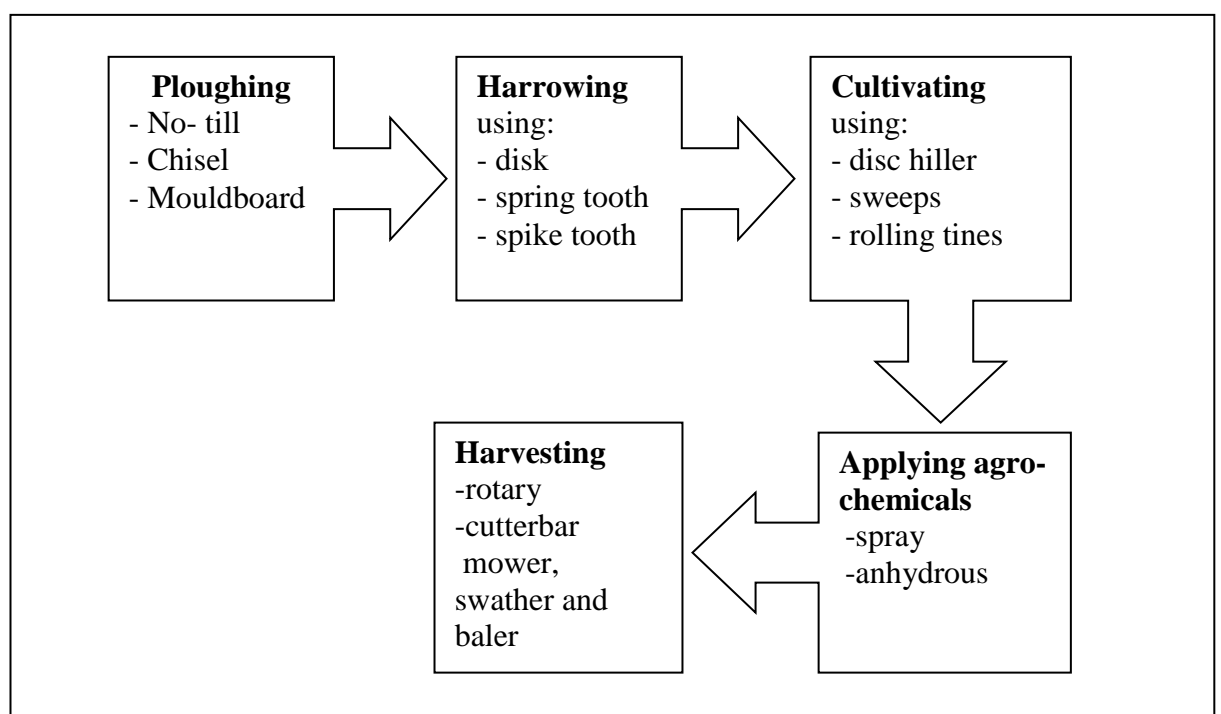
**Ploughing**
- No- till
- Chisel
- Mouldboard

**Harrowing**
using:
- disk
- spring tooth
- spike tooth

**Cultivating**
using:
- disc hiller
- sweeps
- rolling tines

**Applying agro-chemicals**
-spray
-anhydrous

**Harvesting**
-rotary
-cutterbar mower, swather and baler